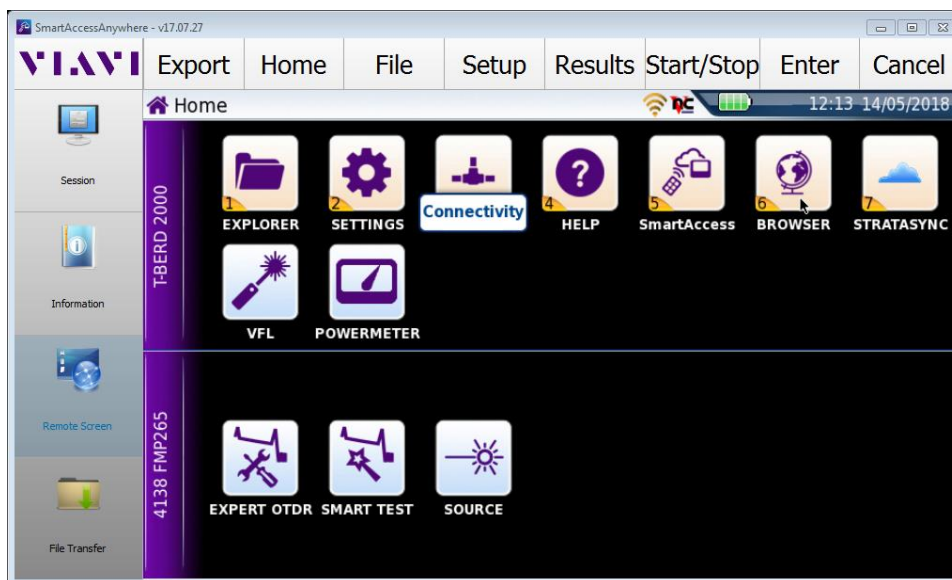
SmartAccessAnywhere - v17.07.27

VIAVI Export Home File Setup Results Start/Stop Enter Cancel

Home

12:13 14/05/2018

Session

Information

Remote Screen

File Transfer

T-BERD 2000

1 EXPLORER
2 SETTINGS
Connectivity
4 HELP
5 SmartAccess
6 BROWSER
7 STRATASYNC
VFL
POWERMETER

4138 FMP265

EXPERT OTDR
SMART TEST
SOURCE